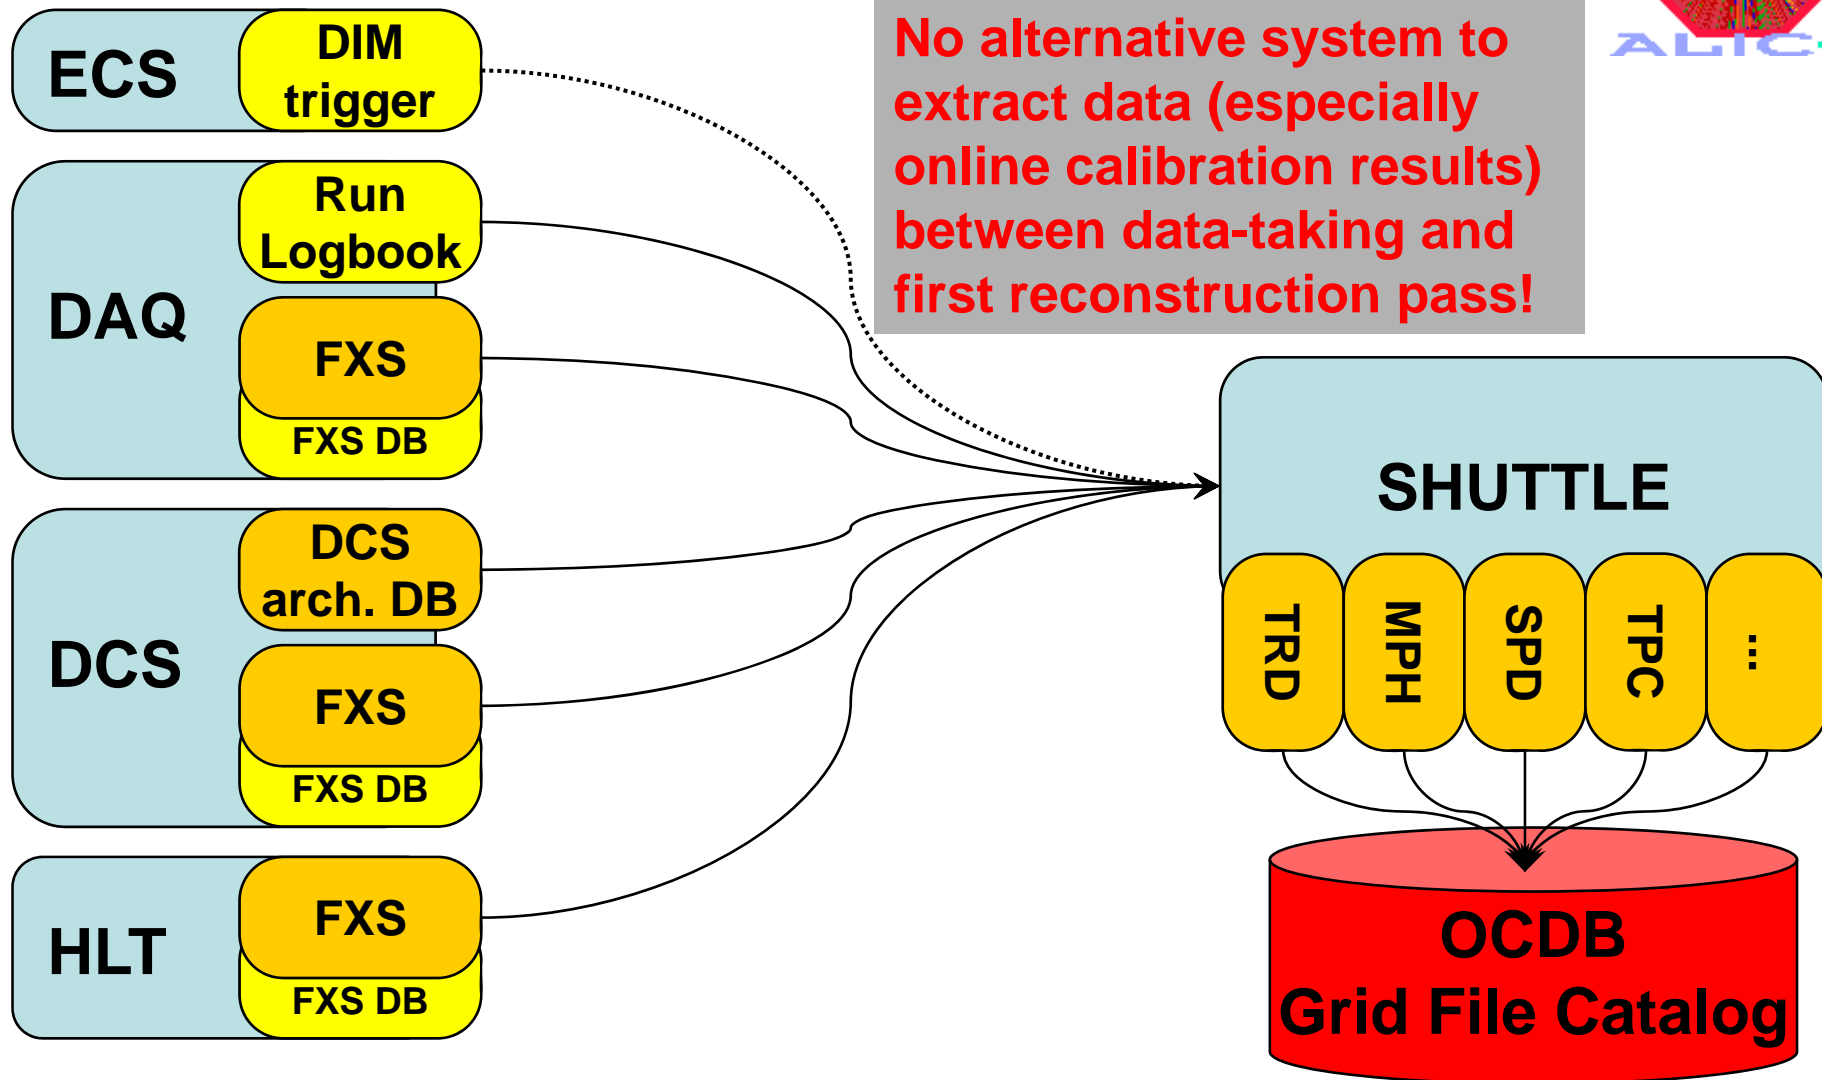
ECS

DIM trigger

DAQ

Run Logbook

FXS

FXS DB

DCS

DCS arch. DB

FXS

FXS DB

HLT

FXS

FXS DB

No alternative system to extract data (especially online calibration results) between data-taking and first reconstruction pass!

ALIC

SHUTTLE

TRD

MPH

SPD

TPC

...

OCDB
Grid File Catalog